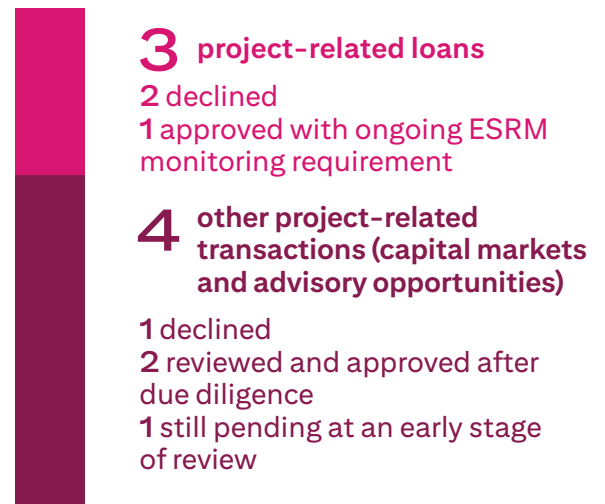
3 project-related loans

2 declined
1 approved with ongoing ESRM monitoring requirement

4 other project-related transactions (capital markets and advisory opportunities)

1 declined
2 reviewed and approved after due diligence
1 still pending at an early stage of review